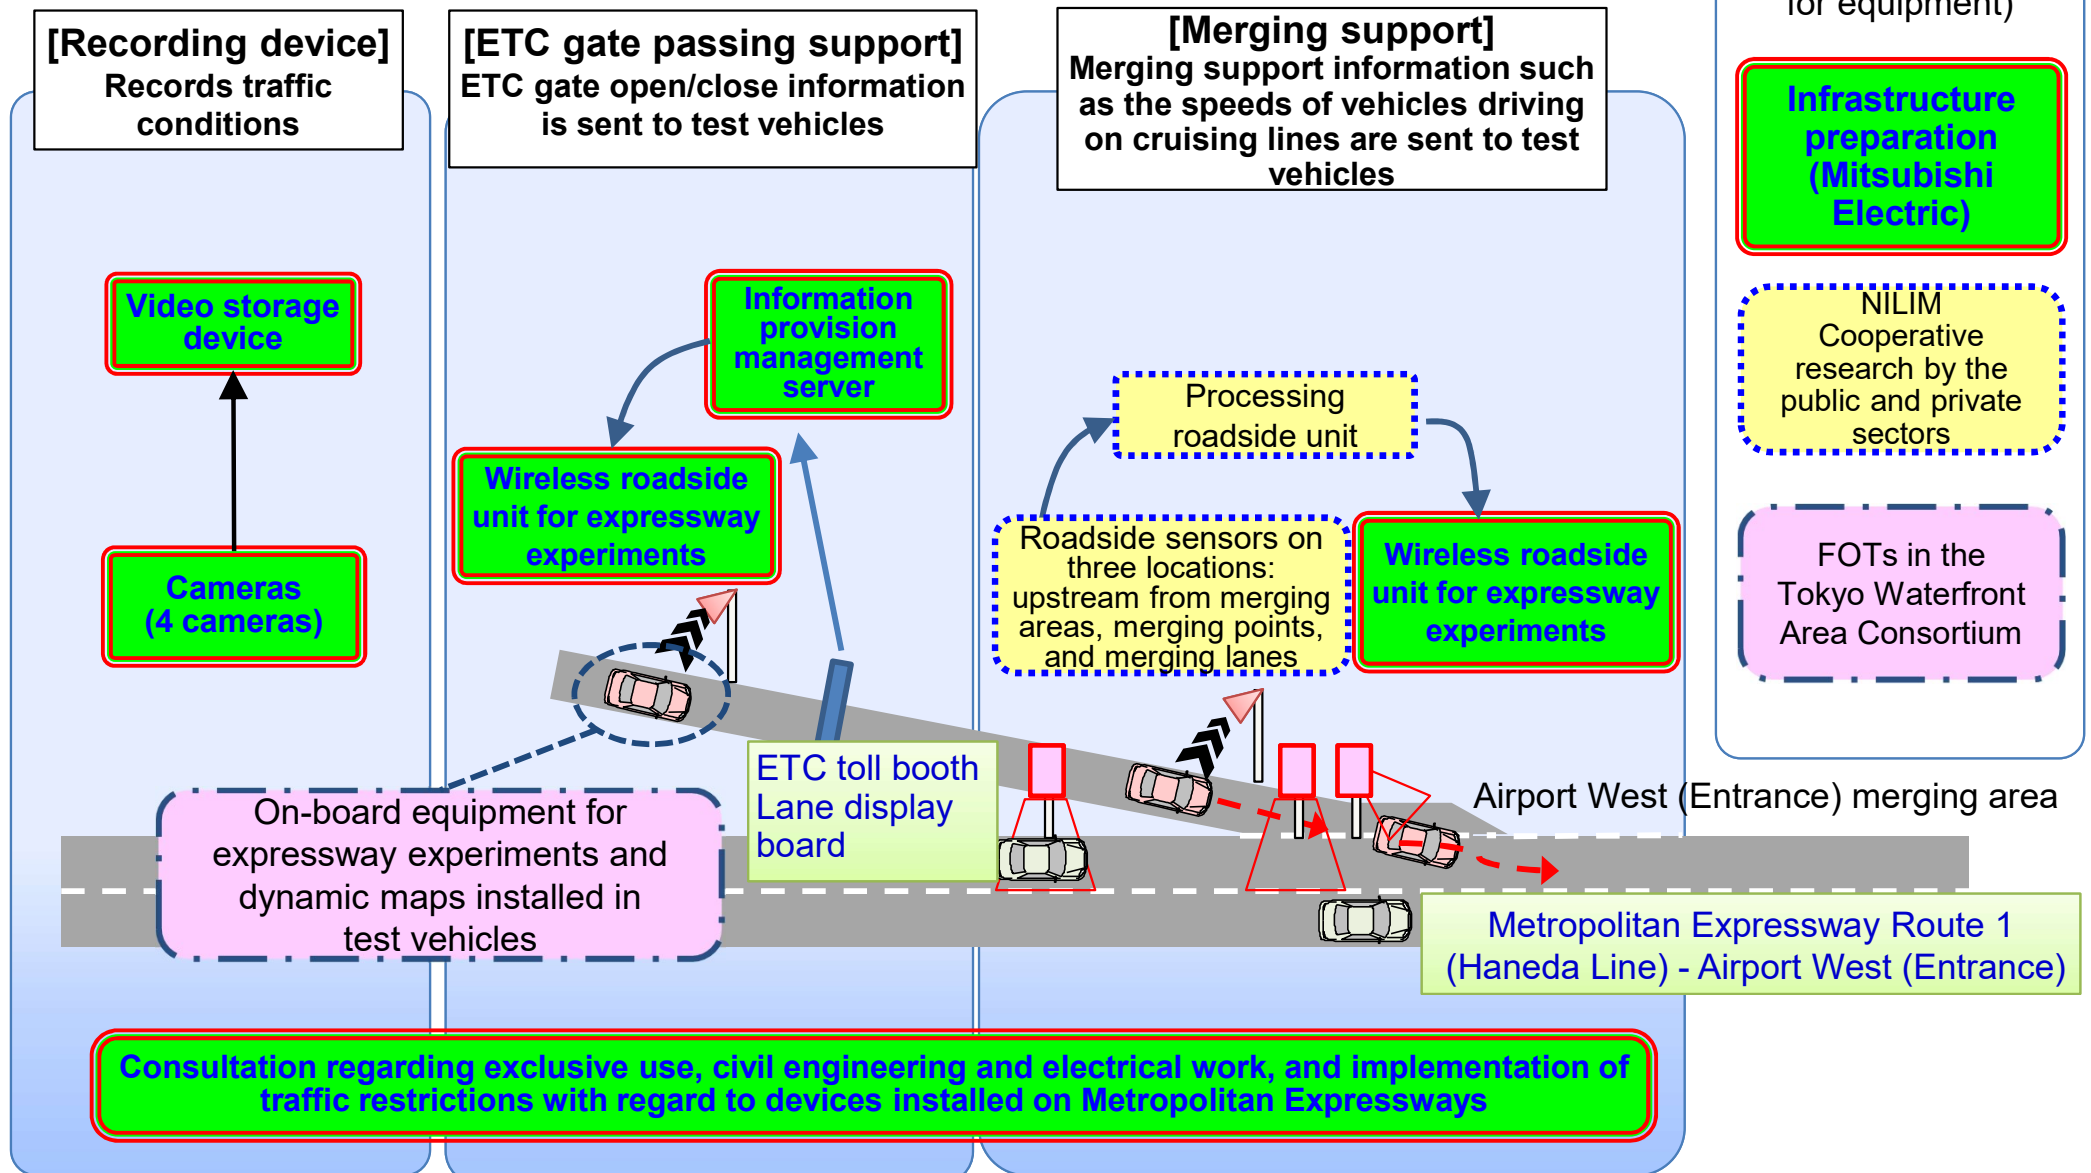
[Recording device]
Records traffic conditions

[ETC gate passing support]
ETC gate open/close information is sent to test vehicles

[Merging support]
Merging support information such as the speeds of vehicles driving on cruising lines are sent to test vehicles

for equipment)

Infrastructure preparation (Mitsubishi Electric)

NILIM Cooperative research by the public and private sectors

FOTs in the Tokyo Waterfront Area Consortium

Video storage device

Cameras (4 cameras)

Information provision management server

Wireless roadside unit for expressway experiments

Processing roadside unit

Roadside sensors on three locations: upstream from merging areas, merging points, and merging lanes

Wireless roadside unit for expressway experiments

ETC toll booth Lane display board

Airport West (Entrance) merging area

On-board equipment for expressway experiments and dynamic maps installed in test vehicles

Metropolitan Expressway Route 1 (Haneda Line) - Airport West (Entrance)

Consultation regarding exclusive use, civil engineering and electrical work, and implementation of traffic restrictions with regard to devices installed on Metropolitan Expressways